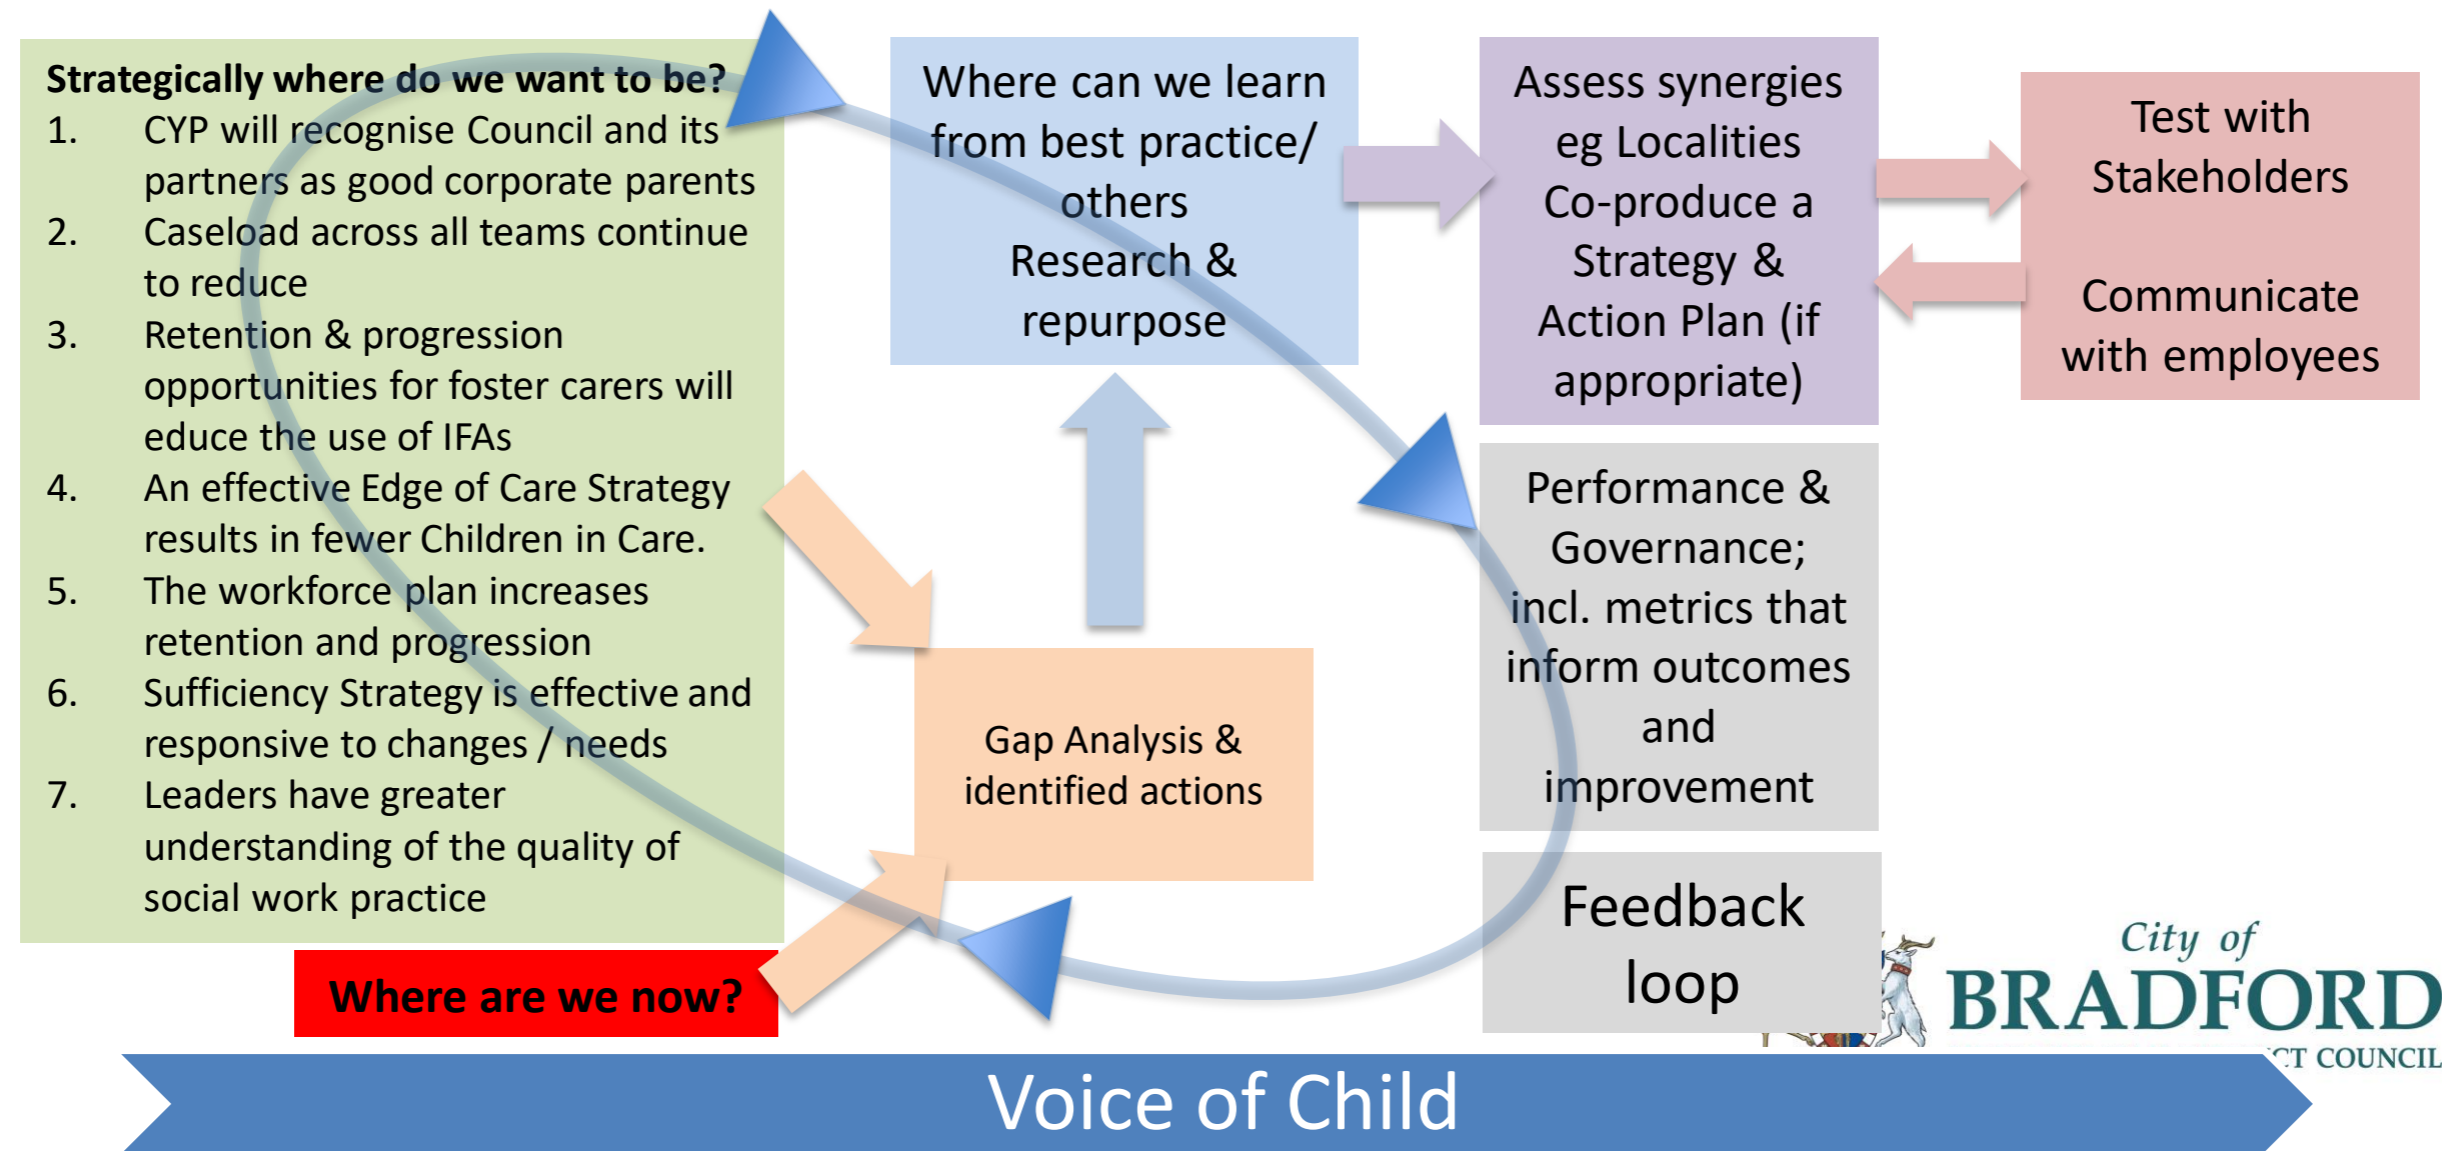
Strategically where do we want to be?
1. CYP will recognise Council and its partners as good corporate parents
2. Caseload across all teams continue to reduce
3. Retention & progression opportunities for foster carers will educe the use of IFAs
4. An effective Edge of Care Strategy results in fewer Children in Care.
5. The workforce plan increases retention and progression
6. Sufficiency Strategy is effective and responsive to changes / needs
7. Leaders have greater understanding of the quality of social work practice

Where are we now?

Where can we learn from best practice/ others Research & repurpose

Assess synergies eg Localities Co-produce a Strategy & Action Plan (if appropriate)

Test with Stakeholders

Communicate with employees

Performance & Governance; incl. metrics that inform outcomes and improvement

Gap Analysis & identified actions

Feedback loop

City of BRADFORD
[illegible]CT COUNCIL

Voice of Child